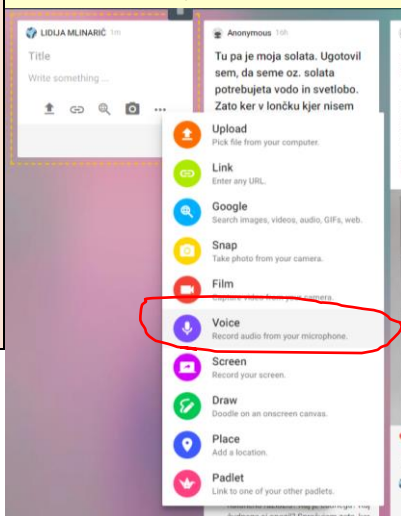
LIDIJA MLINARIĆ 1m

Title

Write something...

Anonymous 10h

Tu pa je moja solata. Ugotovil sem, da seme oz. solata potrebujeta vodo in svetlobo. Zato ker v lončku kjer nisem

Upload
Pick file from your computer.

Link
Enter any URL.

Google
Search images, videos, audio, GIFs, web.

Snap
Take photo from your camera.

Film
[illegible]

Voice
Record audio from your microphone.

Screen
Record your screen.

Draw
Doodle on an onscreen canvas.

Place
Add a location.

Padlet
Link to one of your other padlets.